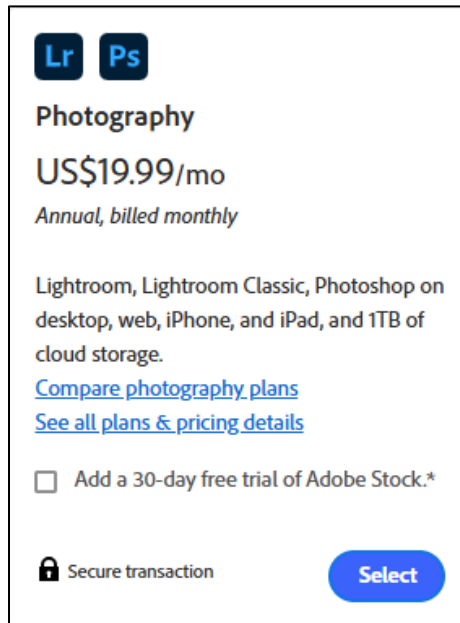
Lr Ps

Photography

US$19.99/mo

Annual, billed monthly

Lightroom, Lightroom Classic, Photoshop on desktop, web, iPhone, and iPad, and 1TB of cloud storage.

Compare photography plans

See all plans & pricing details

Add a 30-day free trial of Adobe Stock.*

Secure transaction

Select